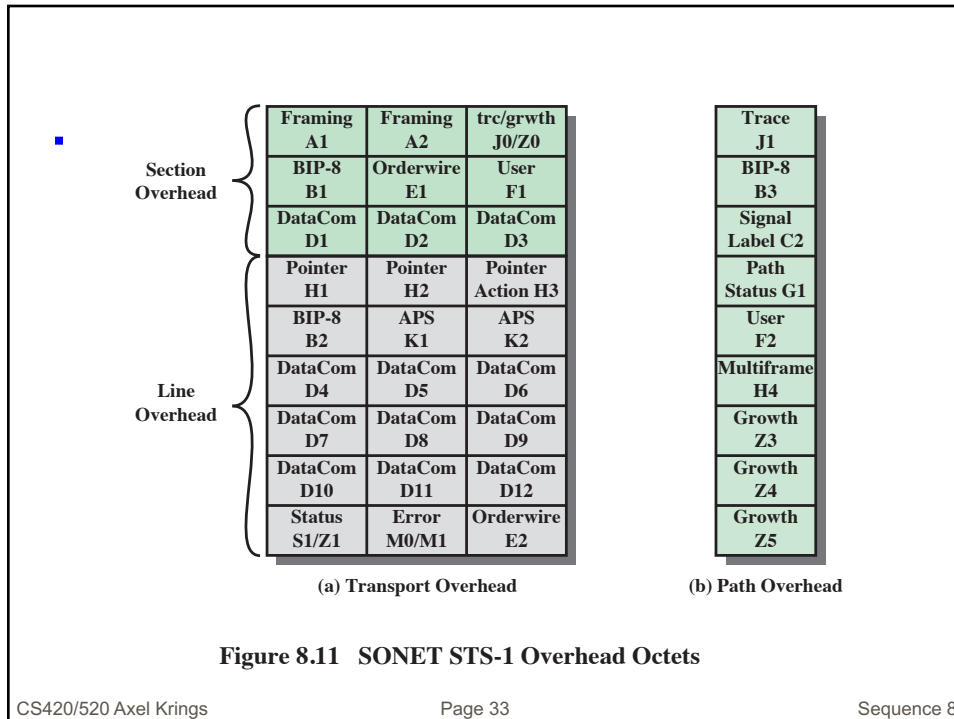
Section Overhead

Line Overhead

| Framing A1 | Framing A2 | trc/grwth J0/Z0 |
|---|---|---|
| BIP-8 B1 | Orderwire E1 | User F1 |
| DataCom D1 | DataCom D2 | DataCom D3 |
| Pointer H1 | Pointer H2 | Pointer Action H3 |
| BIP-8 B2 | APS K1 | APS K2 |
| DataCom D4 | DataCom D5 | DataCom D6 |
| DataCom D7 | DataCom D8 | DataCom D9 |
| DataCom D10 | DataCom D11 | DataCom D12 |
| Status S1/Z1 | Error M0/M1 | Orderwire E2 |

(a) Transport Overhead

| Trace J1 |
|---|
| BIP-8 B3 |
| Signal Label C2 |
| Path Status G1 |
| User F2 |
| Multiframe H4 |
| Growth Z3 |
| Growth Z4 |
| Growth Z5 |

(b) Path Overhead

Figure 8.11 SONET STS-1 Overhead Octets

CS420/520 Axel Krings Page 33 Sequence 8